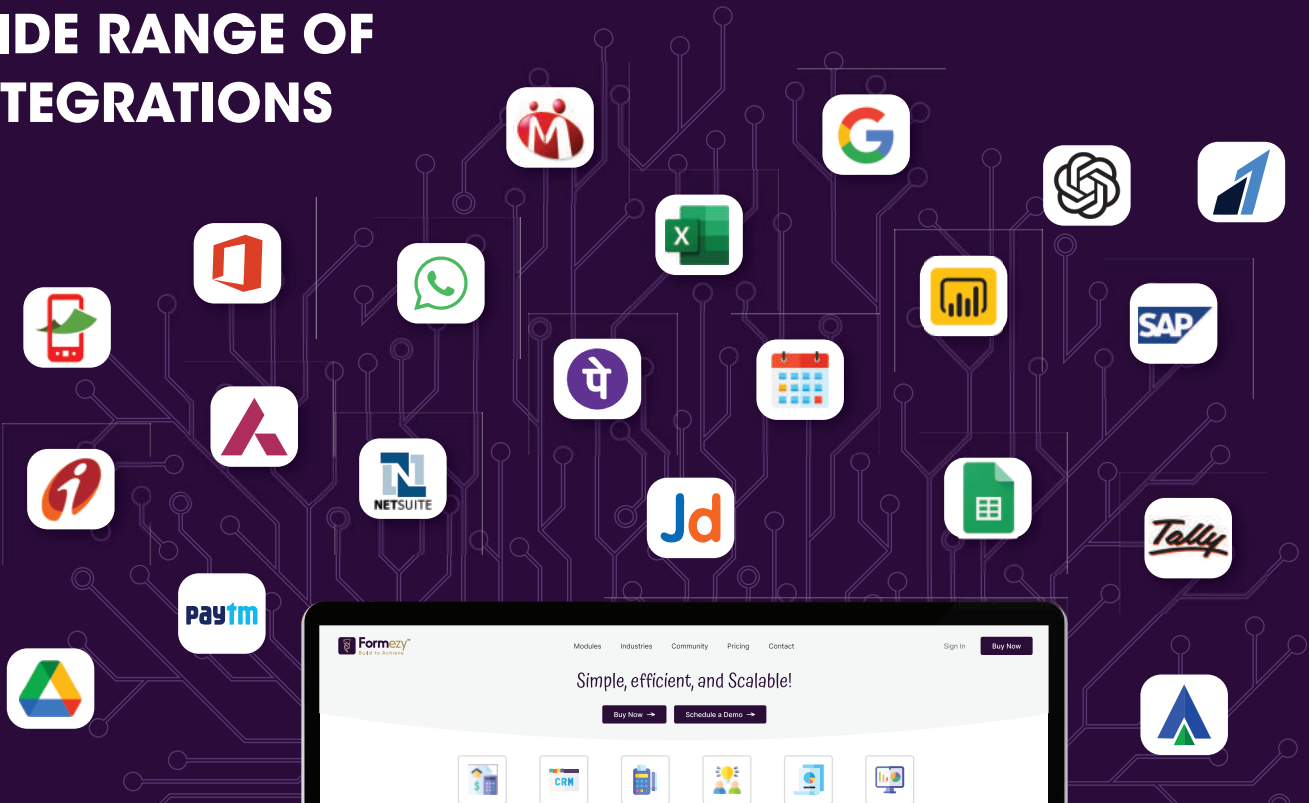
IDE RANGE OF
TEGRATIONS

X

पे

NETSUITE

Jd

SAP

Tally

Paytm

Formezy
Build to Achieve

Modules Industries Community Pricing Contact

Sign In Buy Now

Simple, efficient, and Scalable!

Buy Now → Schedule a Demo →

CRM